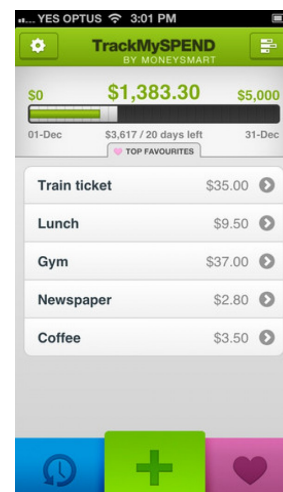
YES OPTUS 3:01 PM

TrackMySPEND
BY MONEYSMART

$0 $1,383.30 $5,000

01-Dec $3,617 / 20 days left 31-Dec

TOP FAVOURITES

| Train ticket | $35.00 |
|---|---|
| Lunch | $9.50 |
| Gym | $37.00 |
| Newspaper | $2.80 |
| Coffee | $3.50 |